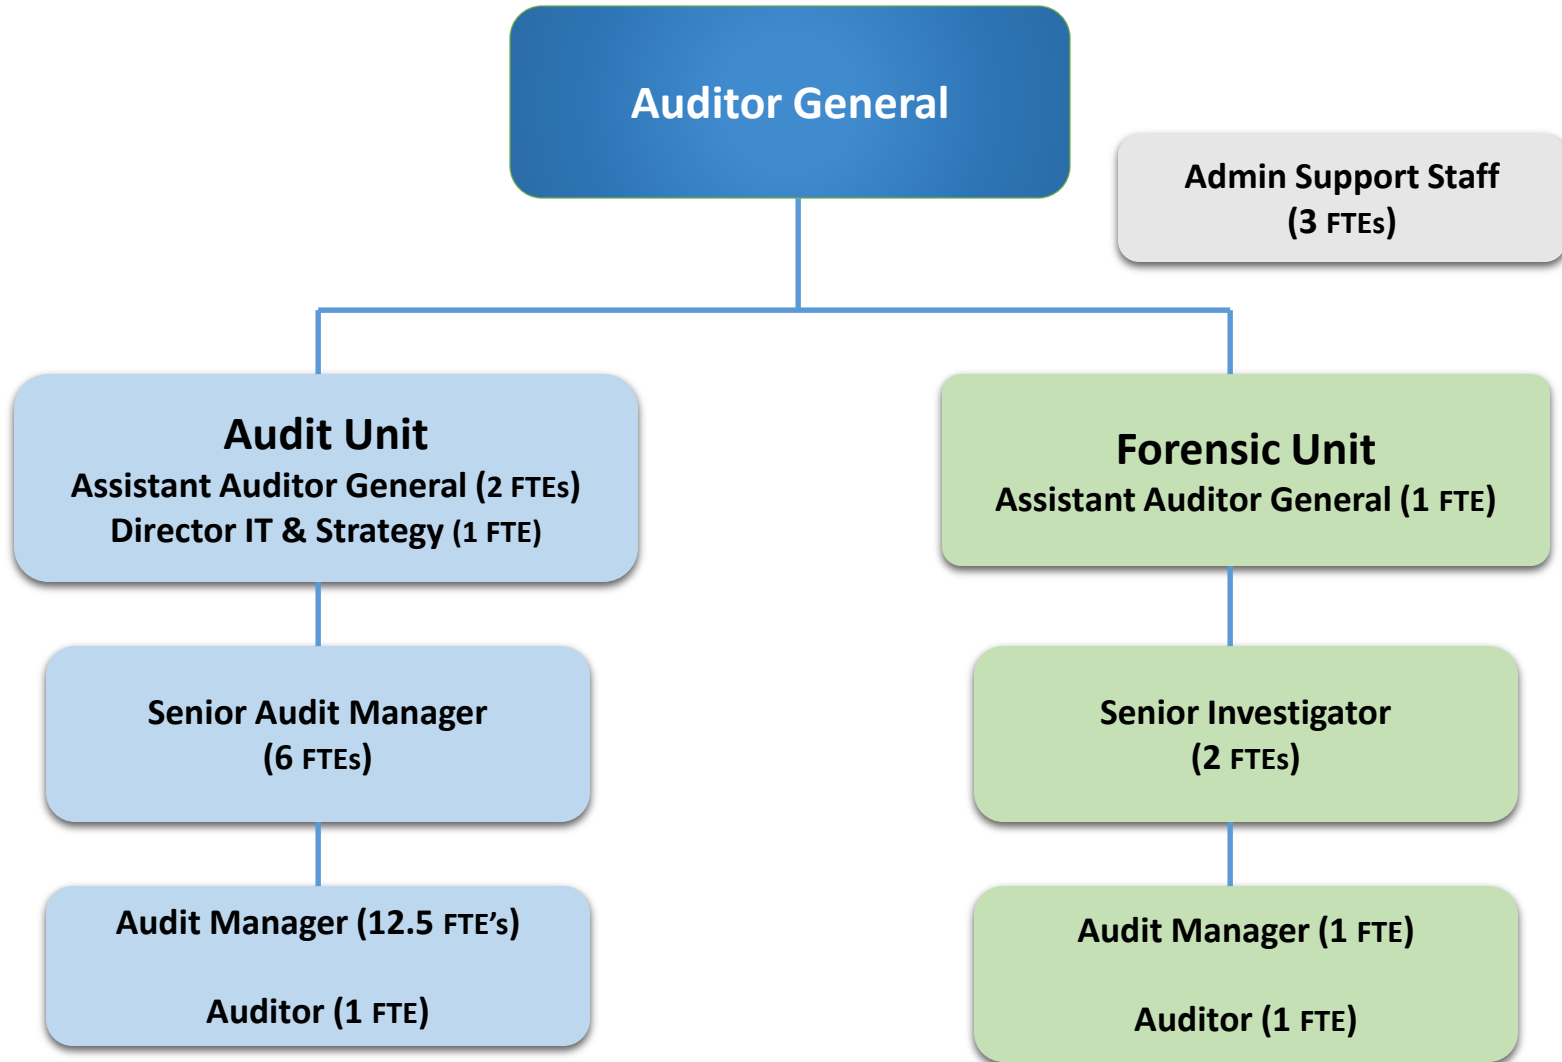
Auditor General

Admin Support Staff
(3 FTEs)

Audit Unit
Assistant Auditor General (2 FTEs)
Director IT & Strategy (1 FTE)

Senior Audit Manager
(6 FTEs)

Audit Manager (12.5 FTE's)

Auditor (1 FTE)

Forensic Unit
Assistant Auditor General (1 FTE)

Senior Investigator
(2 FTEs)

Audit Manager (1 FTE)

Auditor (1 FTE)